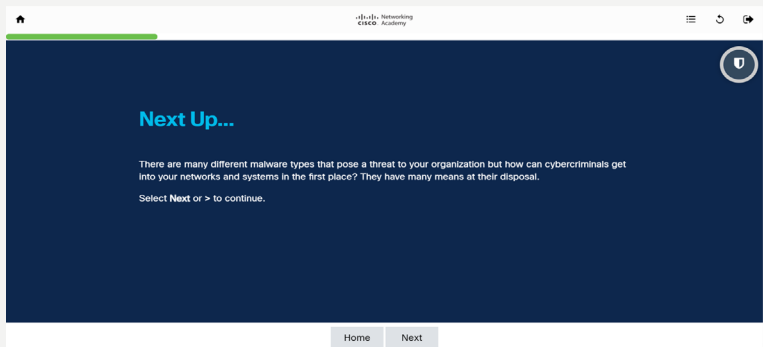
CISCO Networking Academy

Next Up...

There are many different malware types that pose a threat to your organization but how can cybercriminals get into your networks and systems in the first place? They have many means at their disposal.

Select **Next** or > to continue.

Home Next